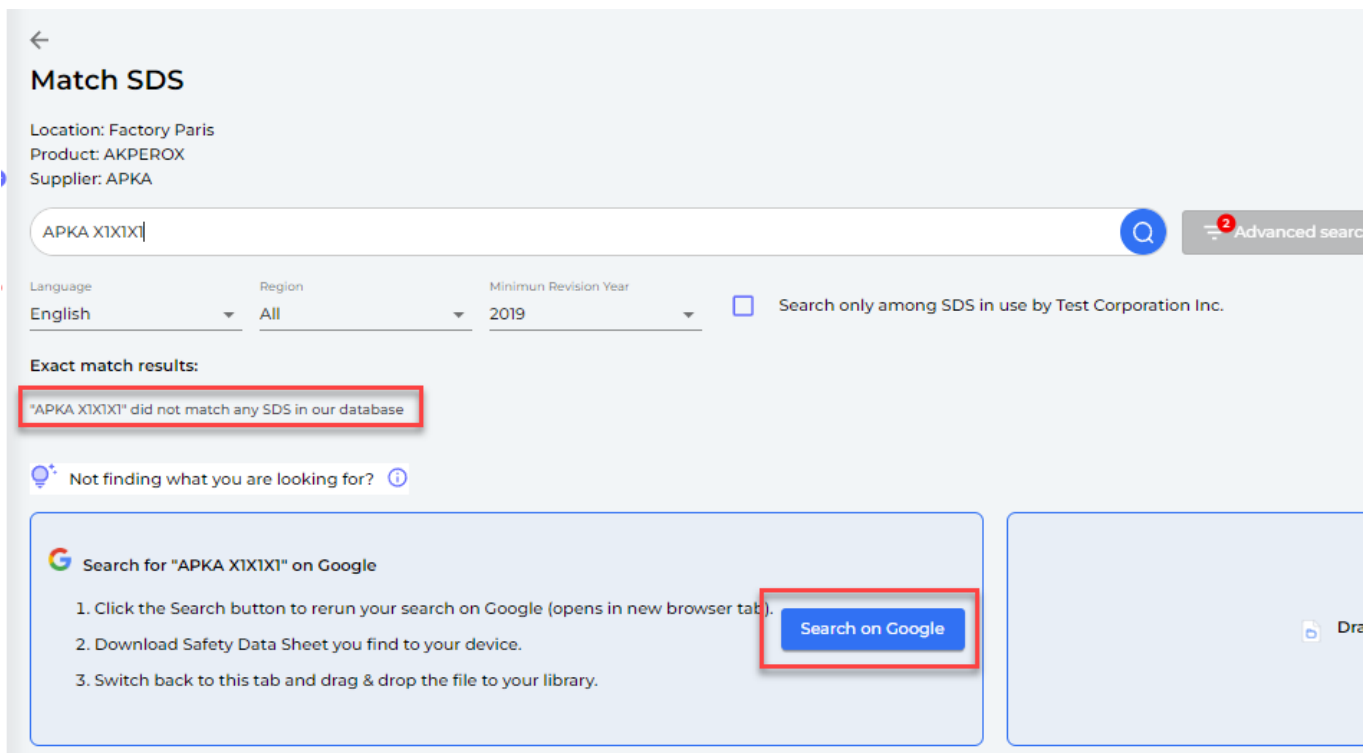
Match SDS

Location: Factory Paris
Product: AKPEROX
Supplier: APKA

APKA X1X1X1

2 Advanced searc

Language
English

Region
All

Minimun Revision Year
2019

Search only among SDS in use by Test Corporation Inc.

Exact match results:

"APKA X1X1X1" did not match any SDS in our database

Not finding what you are looking for?

Search for "APKA X1X1X1" on Google

1. Click the Search button to rerun your search on Google (opens in new browser tab).
2. Download Safety Data Sheet you find to your device.
3. Switch back to this tab and drag & drop the file to your library.

Search on Google

Dra